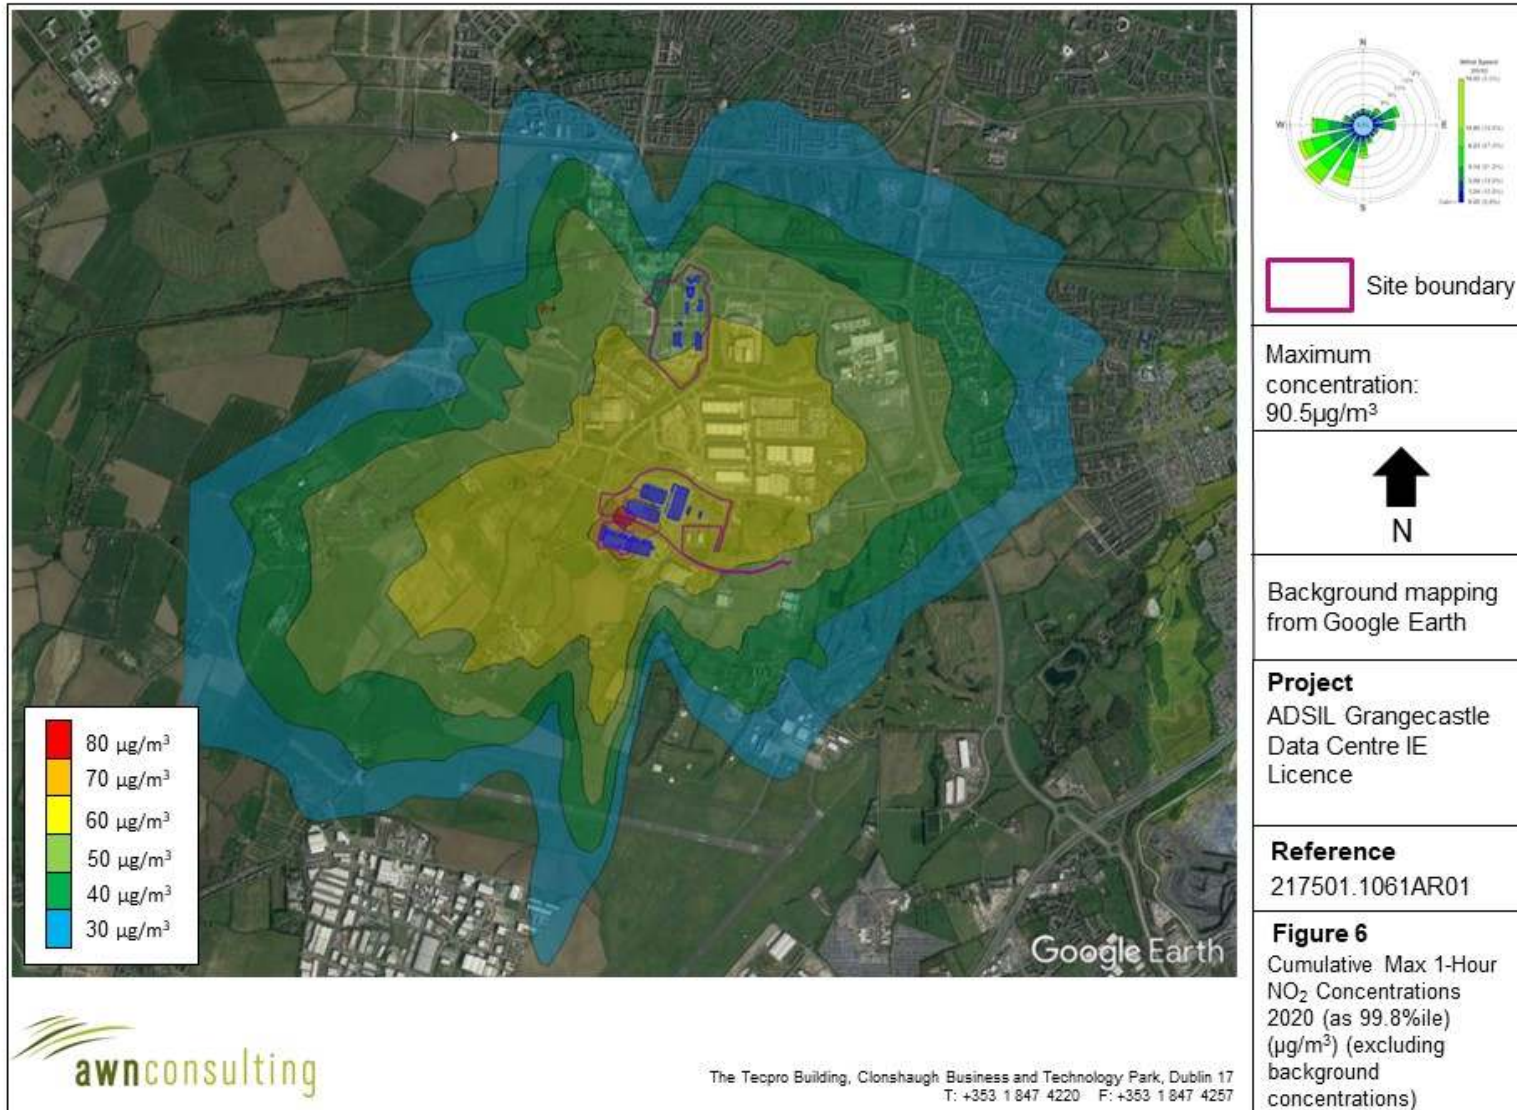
80 μg/m$^3$
70 μg/m$^3$
60 μg/m$^3$
50 μg/m$^3$
40 μg/m$^3$
30 μg/m$^3$

Google Earth

awnconsulting

The Tecpro Building, Clonshaugh Business and Technology Park, Dublin 17
T: +353 1 847 4220 F: +353 1 847 4257

N
W
E
S
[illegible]

Site boundary

Maximum concentration: 90.5μg/m$^3$

N

Background mapping from Google Earth

Project
ADSIL Grangecastle Data Centre IE Licence

Reference
217501.1061AR01

Figure 6
Cumulative Max 1-Hour $NO_2$ Concentrations 2020 (as 99.8%ile) (μg/m$^3$) (excluding background concentrations)